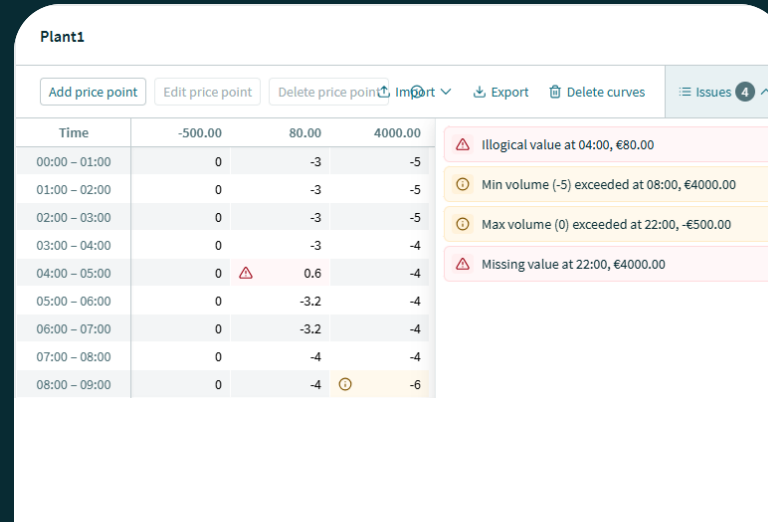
Plant1

Add price point | Edit price point | Delete price point | Import | Export | Delete curves | Issues 4

| Time | -500.00 | 80.00 | 4000.00 |
|---|---|---|---|
| 00:00 – 01:00 | 0 | -3 | -5 |
| 01:00 – 02:00 | 0 | -3 | -5 |
| 02:00 – 03:00 | 0 | -3 | -5 |
| 03:00 – 04:00 | 0 | -3 | -4 |
| 04:00 – 05:00 | 0 | 0.6 | -4 |
| 05:00 – 06:00 | 0 | -3.2 | -4 |
| 06:00 – 07:00 | 0 | -3.2 | -4 |
| 07:00 – 08:00 | 0 | -4 | -4 |
| 08:00 – 09:00 | 0 | -4 | -6 |

Illogical value at 04:00, €80.00

Min volume (-5) exceeded at 08:00, €4000.00

Max volume (0) exceeded at 22:00, -€500.00

Missing value at 22:00, €4000.00